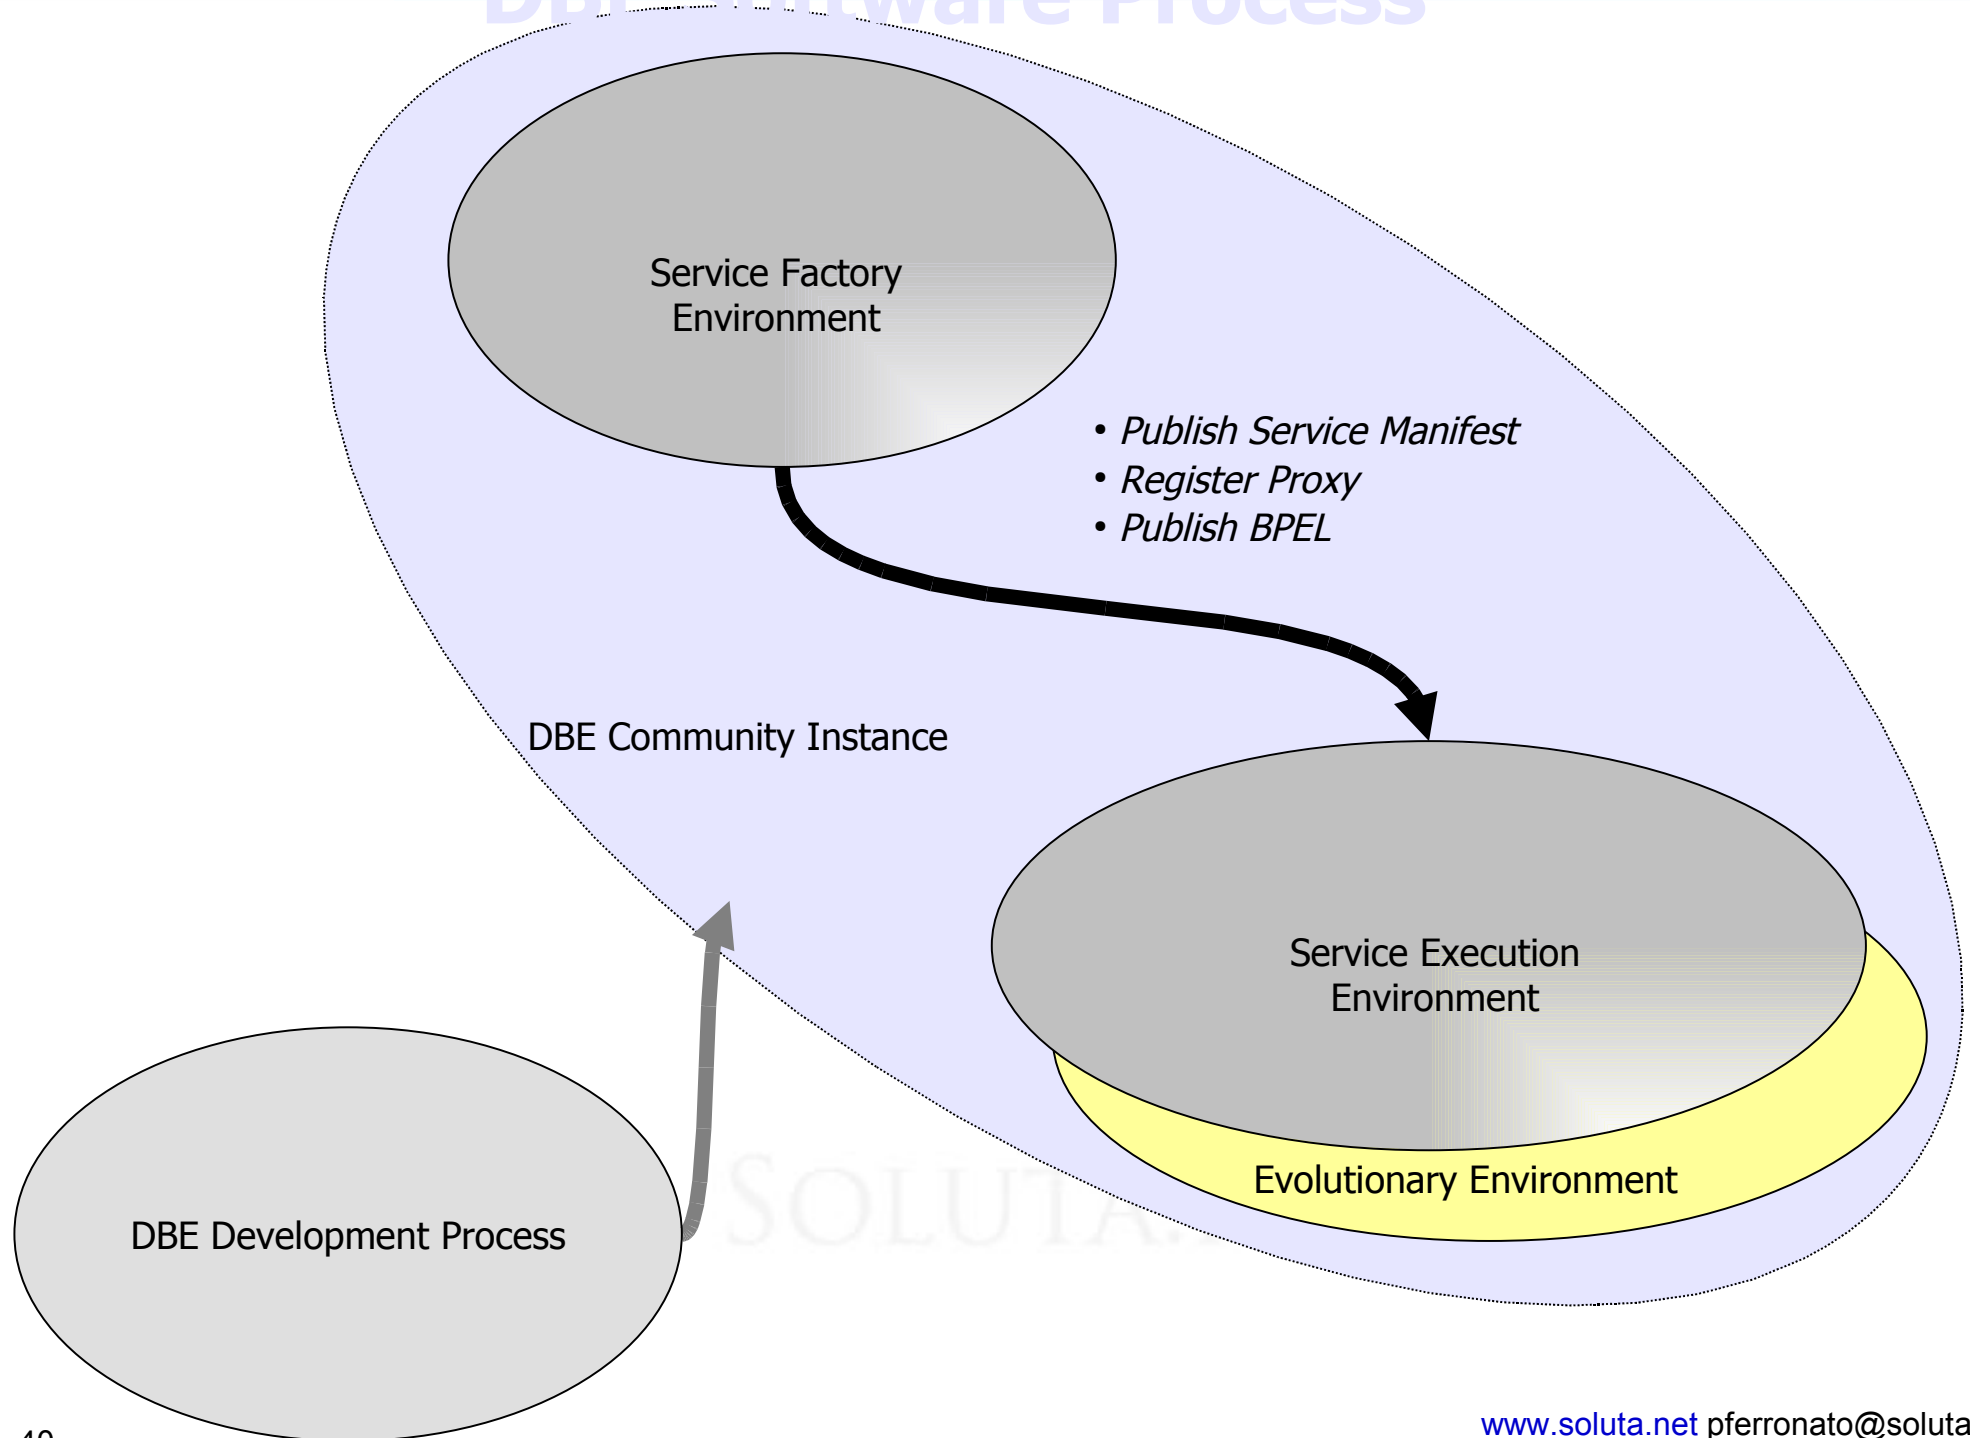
DBE Software Process

Service Factory Environment

• Publish Service Manifest
• Register Proxy
• Publish BPEL

DBE Community Instance

Service Execution Environment

Evolutionary Environment

DBE Development Process

SOLUTA

40

www.soluta.net pferronato@soluta